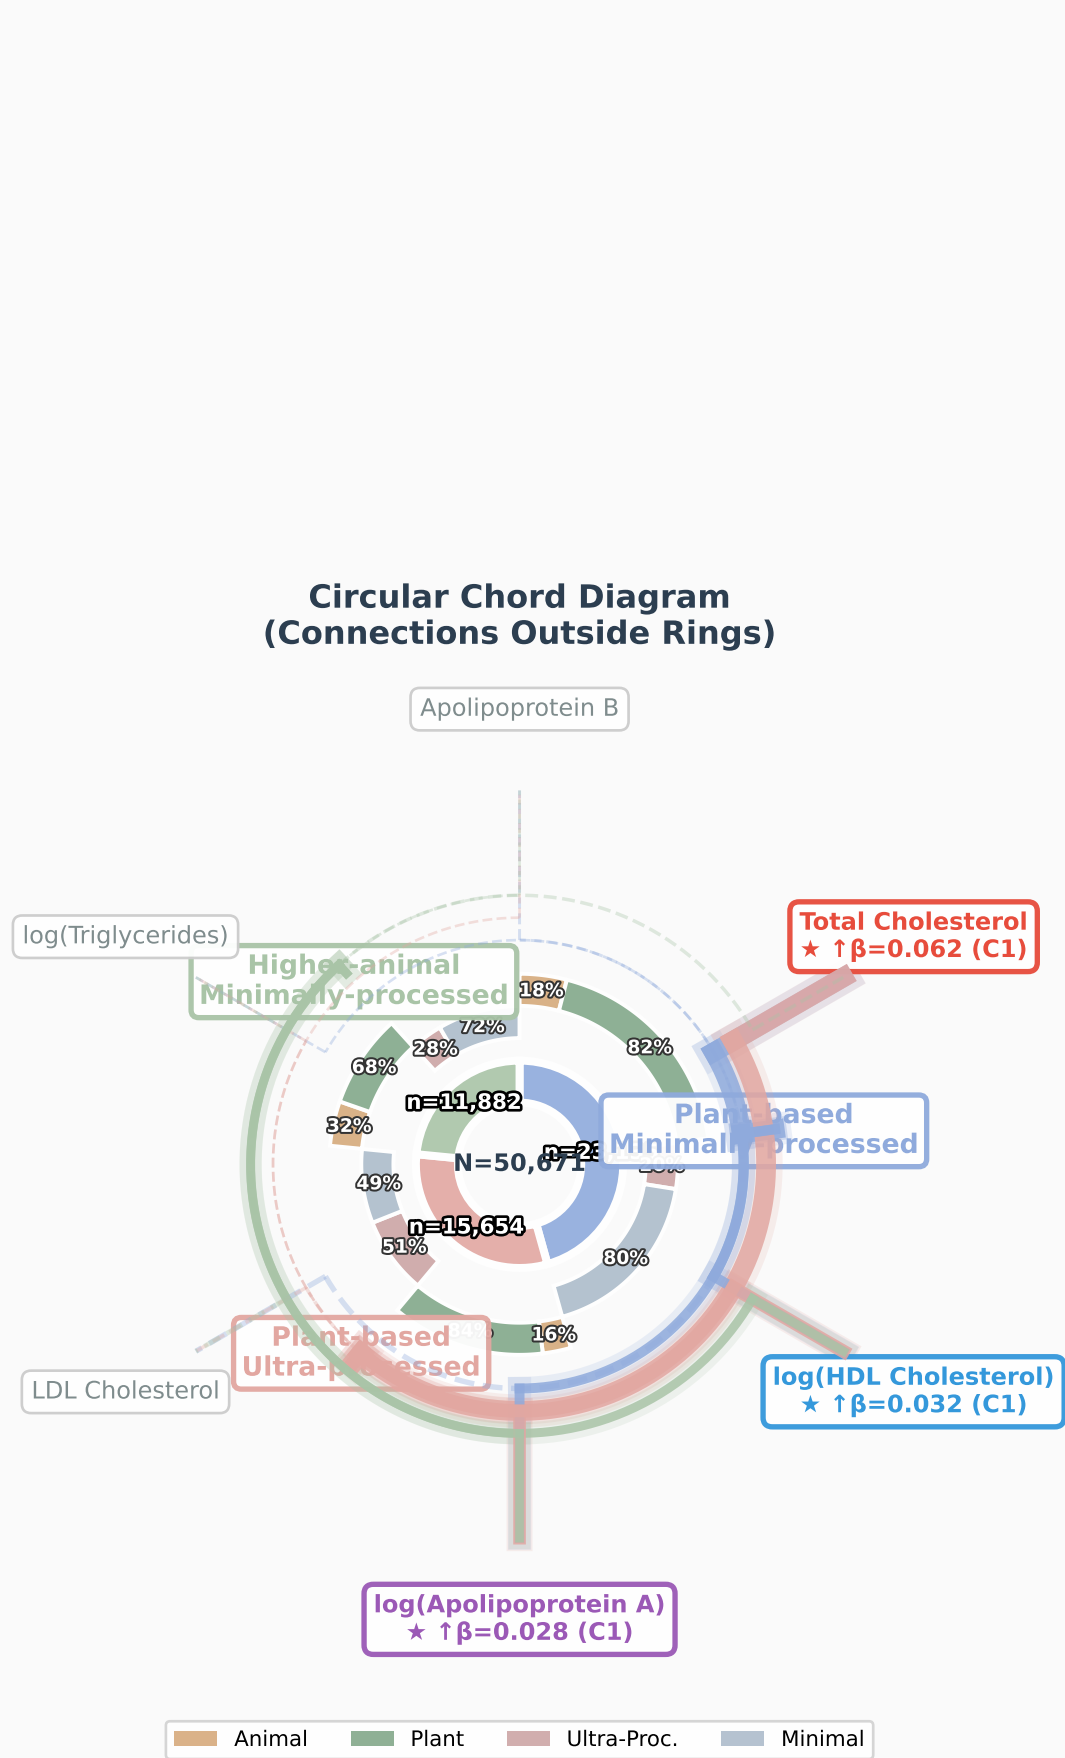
Circular Chord Diagram
(Connections Outside Rings)

Apolipoprotein B

log(Triglycerides)

Higher-animal
Minimally-processed

Total Cholesterol
★ ↑β=0.062 (C1)

18%
82%
72%
28%
68%
32%
49%
51%
80%
16%
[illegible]

n=11,882
N=50,671
n=23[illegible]
n=15,654

Plant-based
Minimally-processed

Plant-based
Ultra-processed

LDL Cholesterol

log(HDL Cholesterol)
★ ↑β=0.032 (C1)

log(Apolipoprotein A)
★ ↑β=0.028 (C1)

Animal
Plant
Ultra-Proc.
Minimal